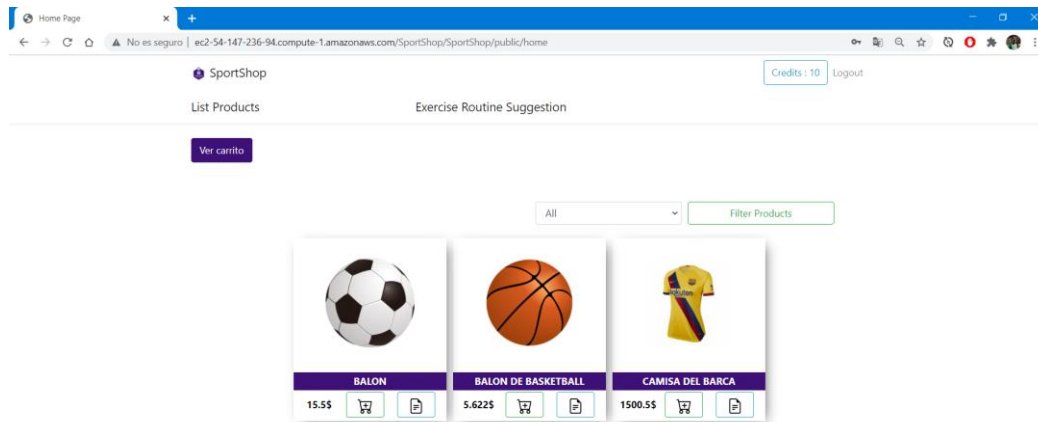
Home Page
No es seguro | ec2-54-147-236-94.compute-1.amazonaws.com/SportShop/SportShop/public/home

SportShop
Credits : 10
Logout

List Products
Exercise Routine Suggestion

Ver carrito

All
Filter Products

BALON
15.5$

BALON DE BASKETBALL
5.622$

CAMISA DEL BARCA
1500.5$